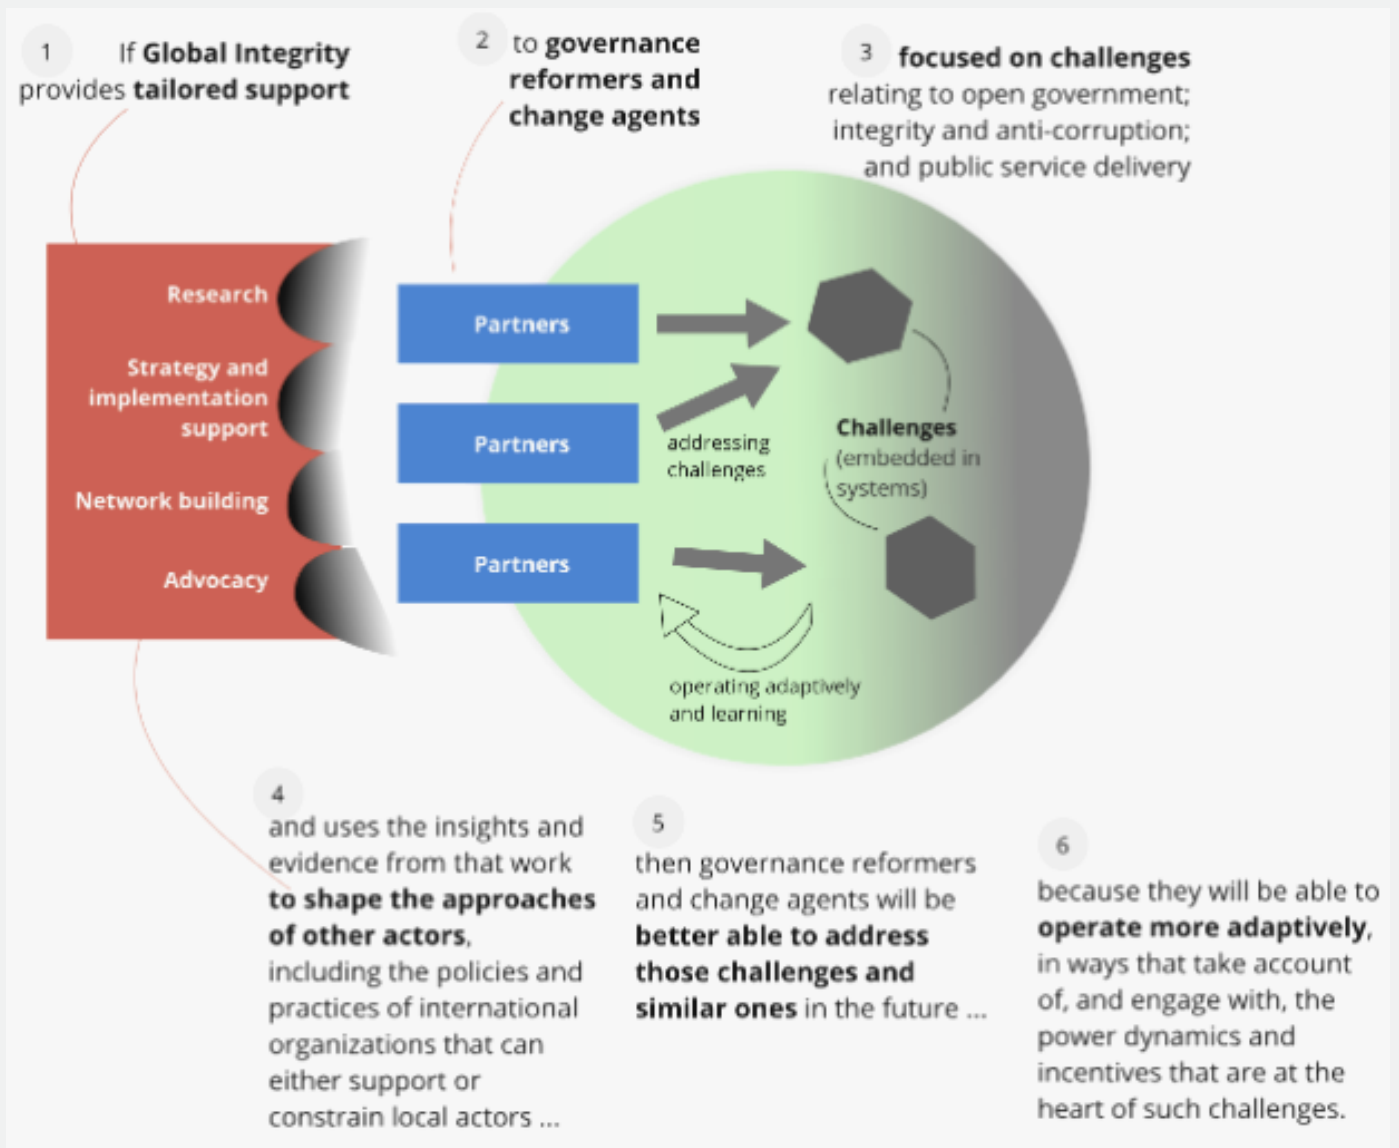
1 If Global Integrity provides tailored support

2 to governance reformers and change agents

3 focused on challenges relating to open government; integrity and anti-corruption; and public service delivery

Research

Strategy and implementation support

Network building

Advocacy

Partners

Partners

Partners

addressing challenges

Challenges (embedded in systems)

operating adaptively and learning

4 and uses the insights and evidence from that work to shape the approaches of other actors, including the policies and practices of international organizations that can either support or constrain local actors ...

5 then governance reformers and change agents will be better able to address those challenges and similar ones in the future ...

6 because they will be able to operate more adaptively, in ways that take account of, and engage with, the power dynamics and incentives that are at the heart of such challenges.